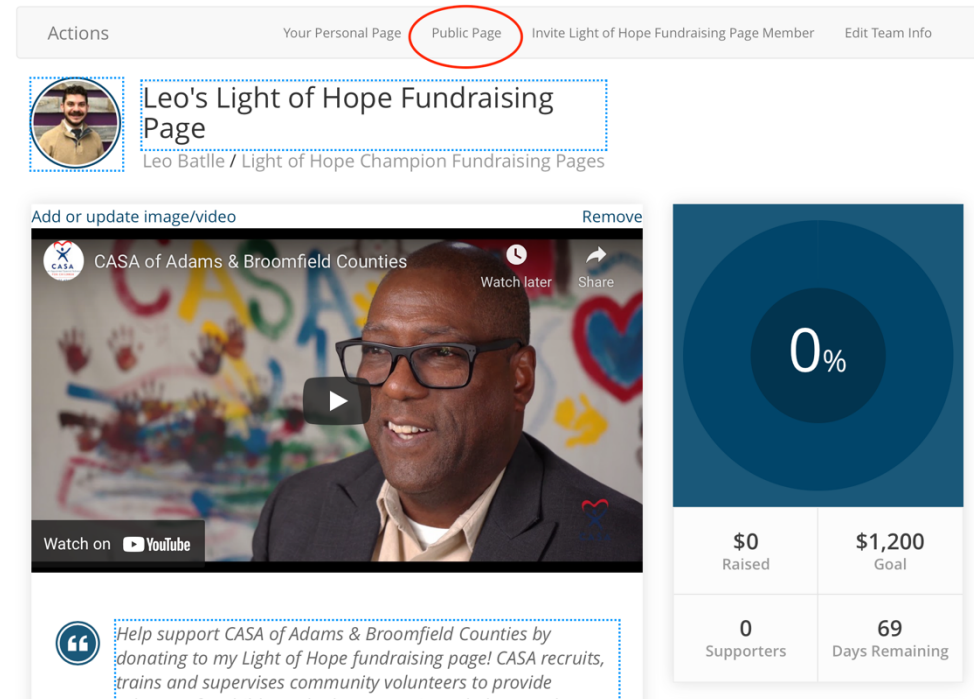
Actions Your Personal Page Public Page Invite Light of Hope Fundraising Page Member Edit Team Info

Leo's Light of Hope Fundraising Page

Leo Batlle / Light of Hope Champion Fundraising Pages

Add or update image/video Remove

CASA of Adams & Broomfield Counties

Watch later Share

CASA

Watch on YouTube

0%

| $0 Raised | $1,200 Goal |
|---|---|
| 0 Supporters | 69 Days Remaining |

Help support CASA of Adams & Broomfield Counties by donating to my Light of Hope fundraising page! CASA recruits, trains and supervises community volunteers to provide